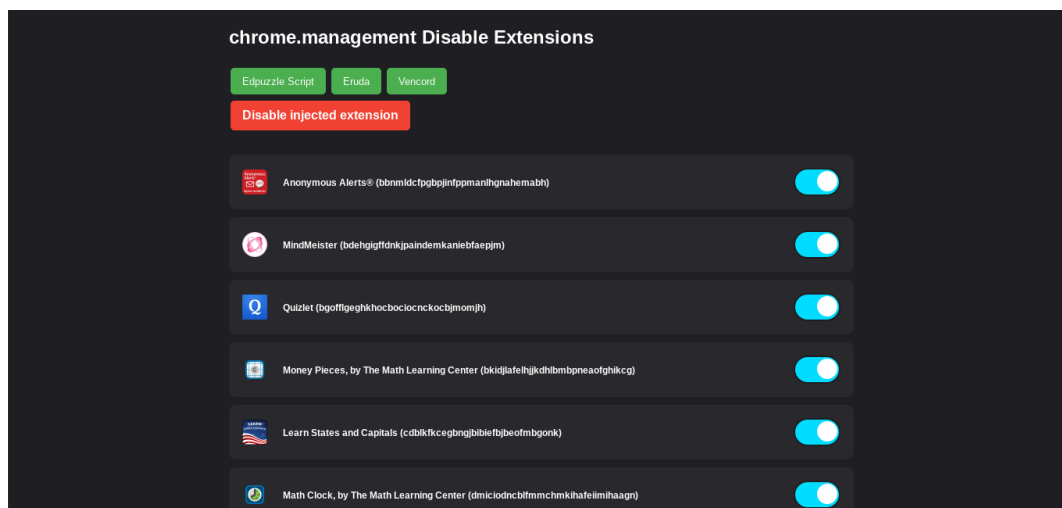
chrome.management Disable Extensions

Edpuzzle Script Eruda Vencord

Disable injected extension

Anonymous Alerts® (bbnmldcfpgbpjinfppmanlhgnahemabh)

MindMeister (bdehgigffdnkjpaindemkaniebfaepjm)

Q

Quizlet (bgofflgeghkhocbociocnckocbjmomjh)

Money Pieces, by The Math Learning Center (bkidjlafelhjjkdhlbmbpneaofghikcg)

Learn States and Capitals (cdblkfkcegbngjbibiefbjbeofmbgonk)

Math Clock, by The Math Learning Center (dmiciodncblfmmchmkihafeiimihaagn)